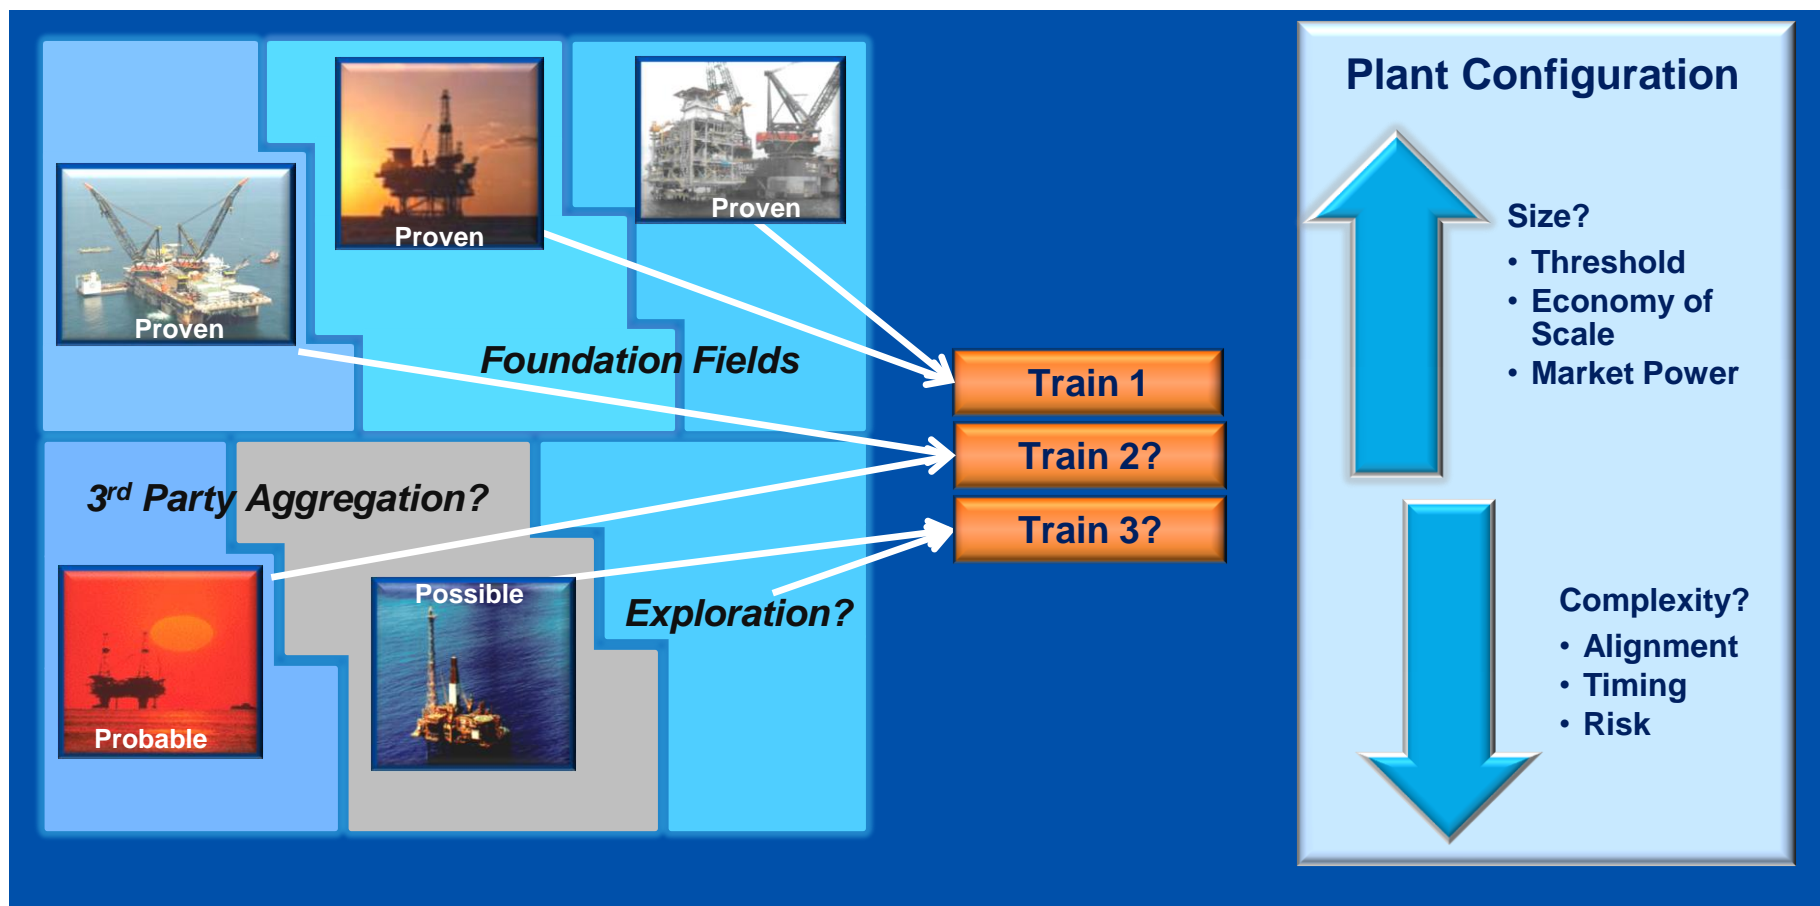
Proven

Proven

Proven

Foundation Fields

3$^{rd}$ Party Aggregation?

Probable

Possible

Exploration?

Train 1

Train 2?

Train 3?

Plant Configuration

Size?
• Threshold
• Economy of Scale
• Market Power

Complexity?
• Alignment
• Timing
• Risk